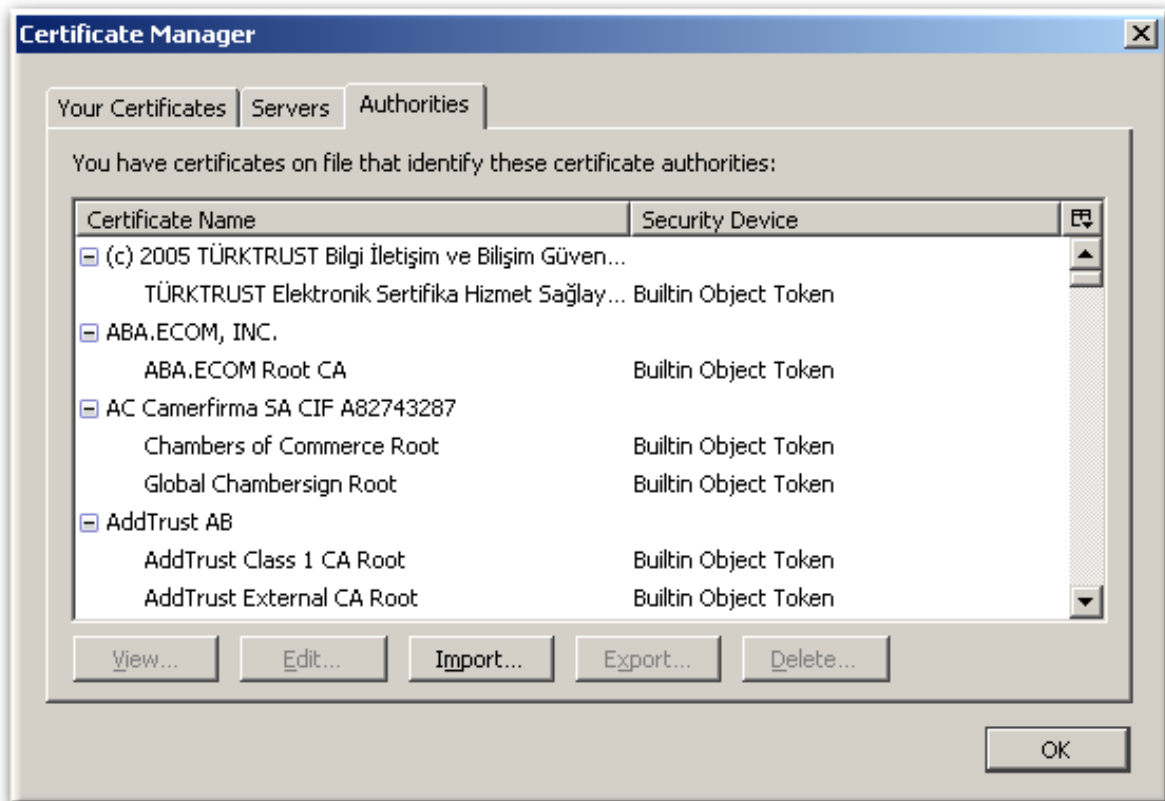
Certificate Manager

Your Certificates | Servers | Authorities

You have certificates on file that identify these certificate authorities:

| Certificate Name | Security Device |
|---|---|
| (c) 2005 TÜRKTRUST Bilgi İletişim ve Bilişim Güven... | |
| TÜRKTRUST Elektronik Sertifika Hizmet Sağlay... | Builtin Object Token |
| ABA.ECOM, INC. | |
| ABA.ECOM Root CA | Builtin Object Token |
| AC Camerfirma SA CIF A82743287 | |
| Chambers of Commerce Root | Builtin Object Token |
| Global Chambersign Root | Builtin Object Token |
| AddTrust AB | |
| AddTrust Class 1 CA Root | Builtin Object Token |
| AddTrust External CA Root | Builtin Object Token |

View... Edit... Import... Export... Delete...

OK